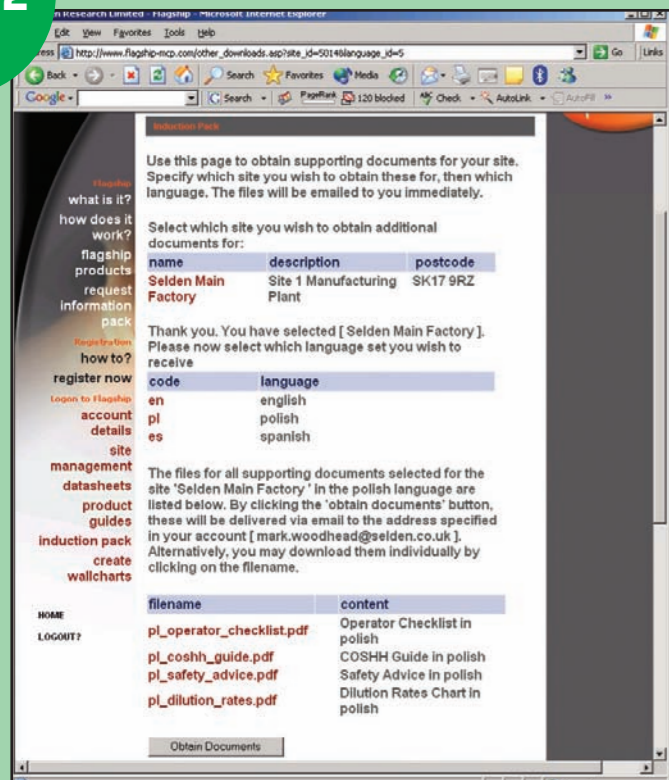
2

n Research Limited - Flagship - Microsoft Internet Explorer

Edit View Favorites Tools Help

ress http://www.flagship-mcp.com/other_downloads.asp?site_id=5014&language_id=5 Go Links

Back Search Favorites Media

Google Search PageRank 120 blocked Check AutoLink AutoFill

Induction Pack

Use this page to obtain supporting documents for your site. Specify which site you wish to obtain these for, then which language. The files will be emailed to you immediately.

Select which site you wish to obtain additional documents for:

| name | description | postcode |
|---|---|---|
| Selden Main Factory | Site 1 Manufacturing Plant | SK17 9RZ |

Thank you. You have selected [ Selden Main Factory ]. Please now select which language set you wish to receive

| code | language |
|---|---|
| en | english |
| pl | polish |
| es | spanish |

The files for all supporting documents selected for the site 'Selden Main Factory ' in the polish language are listed below. By clicking the 'obtain documents' button, these will be delivered via email to the address specified in your account [ mark.woodhead@selden.co.uk ]. Alternatively, you may download them individually by clicking on the filename.

| filename | content |
|---|---|
| pl_operator_checklist.pdf | Operator Checklist in polish |
| pl_coshh_guide.pdf | COSHH Guide in polish |
| pl_safety_advice.pdf | Safety Advice in polish |
| pl_dilution_rates.pdf | Dilution Rates Chart in polish |

Obtain Documents

Flagship
what is it?
how does it work?
flagship products
request information pack
Registration
how to?
register now
Logon to Flagship
account details
site management
datasheets
product guides
induction pack
create wallcharts

HOME
LOGOUT?